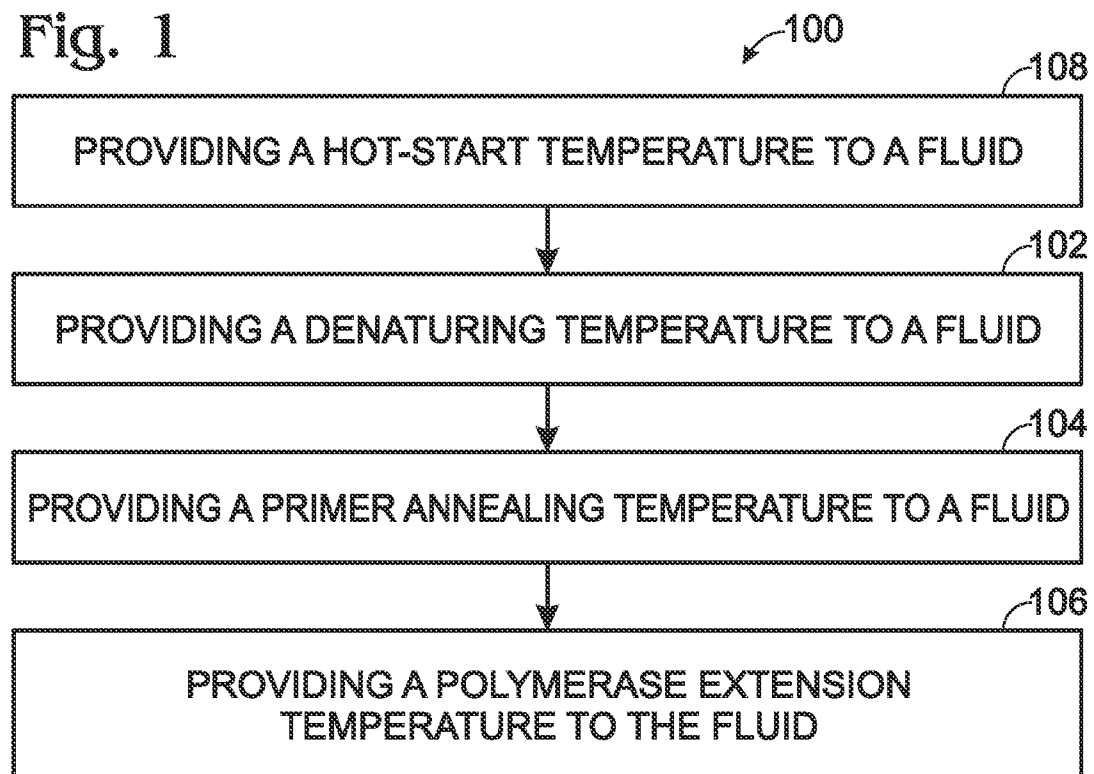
Fig. 1

100

108

PROVIDING A HOT-START TEMPERATURE TO A FLUID

102

PROVIDING A DENATURING TEMPERATURE TO A FLUID

104

PROVIDING A PRIMER ANNEALING TEMPERATURE TO A FLUID

106

PROVIDING A POLYMERASE EXTENSION TEMPERATURE TO THE FLUID